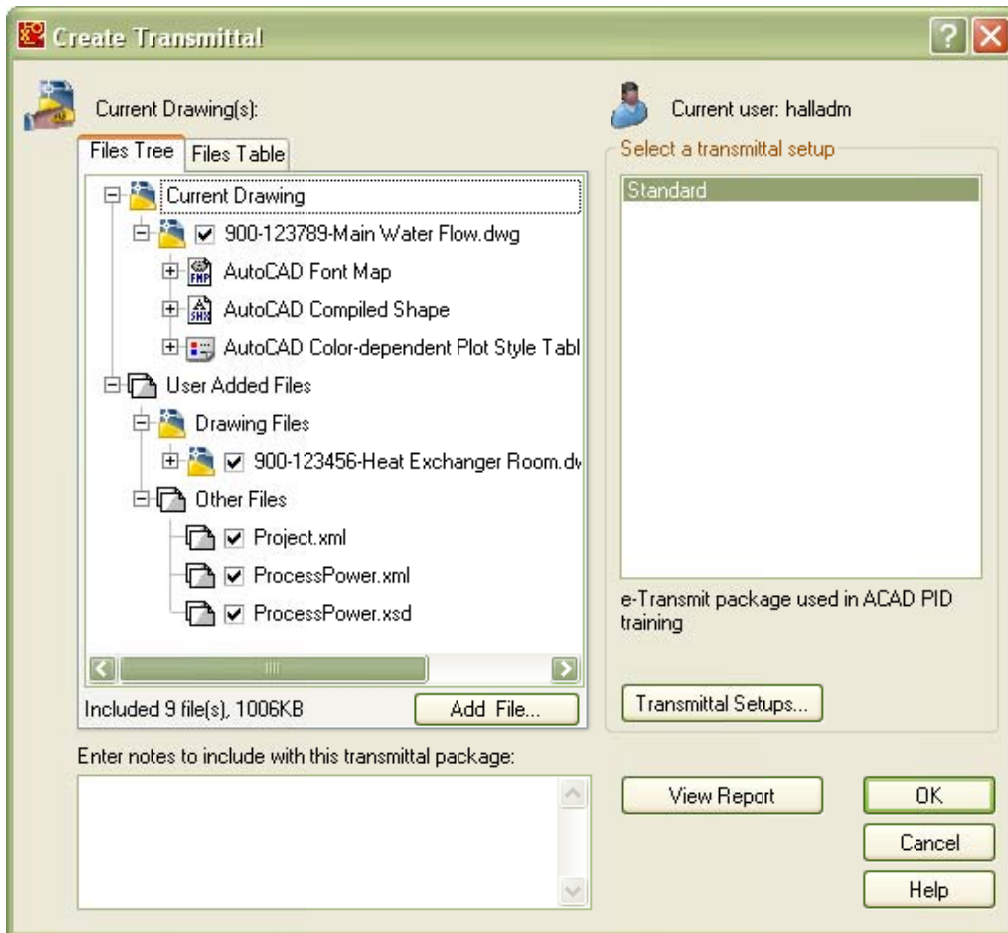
Create Transmittal

Current Drawing(s):

Files Tree | Files Table

Current Drawing
900-123789-Main Water Flow.dwg
AutoCAD Font Map
AutoCAD Compiled Shape
AutoCAD Color-dependent Plot Style Tabl
User Added Files
Drawing Files
900-123456-Heat Exchanger Room.dv
Other Files
Project.xml
ProcessPower.xml
ProcessPower.xsd

Included 9 file(s), 1006KB

Add File...

Current user: halladm

Select a transmittal setup

Standard

e-Transmit package used in ACAD PID training

Transmittal Setups...

Enter notes to include with this transmittal package:

View Report

OK

Cancel

Help